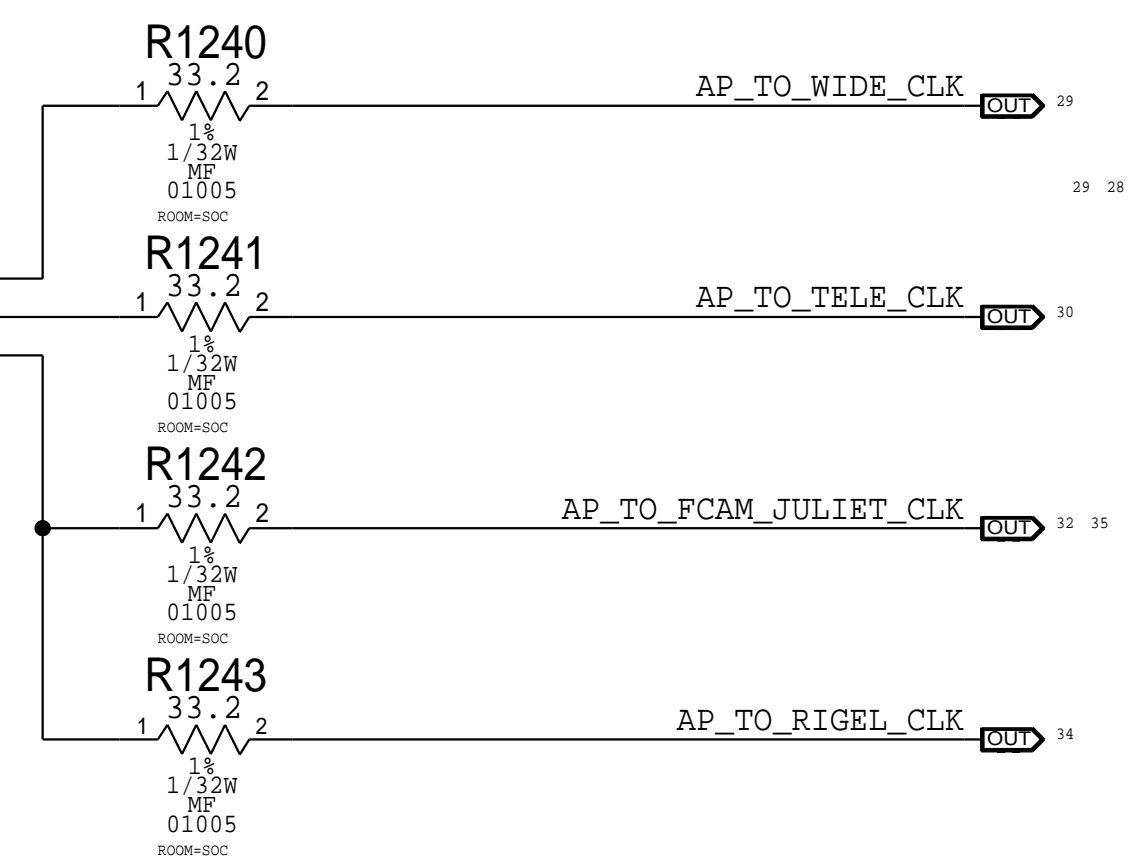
R1240
33.2
1
2
1%
1/32W
MF
01005
ROOM=SOC

AP_TO_WIDE_CLK
OUT
29

29 28

R1241
33.2
1
2
1%
1/32W
MF
01005
ROOM=SOC

AP_TO_TELE_CLK
OUT
30

R1242
33.2
1
2
1%
1/32W
MF
01005
ROOM=SOC

AP_TO_FCAM_JULIET_CLK
OUT
32 35

R1243
33.2
1
2
1%
1/32W
MF
01005
ROOM=SOC

AP_TO_RIGEL_CLK
OUT
34